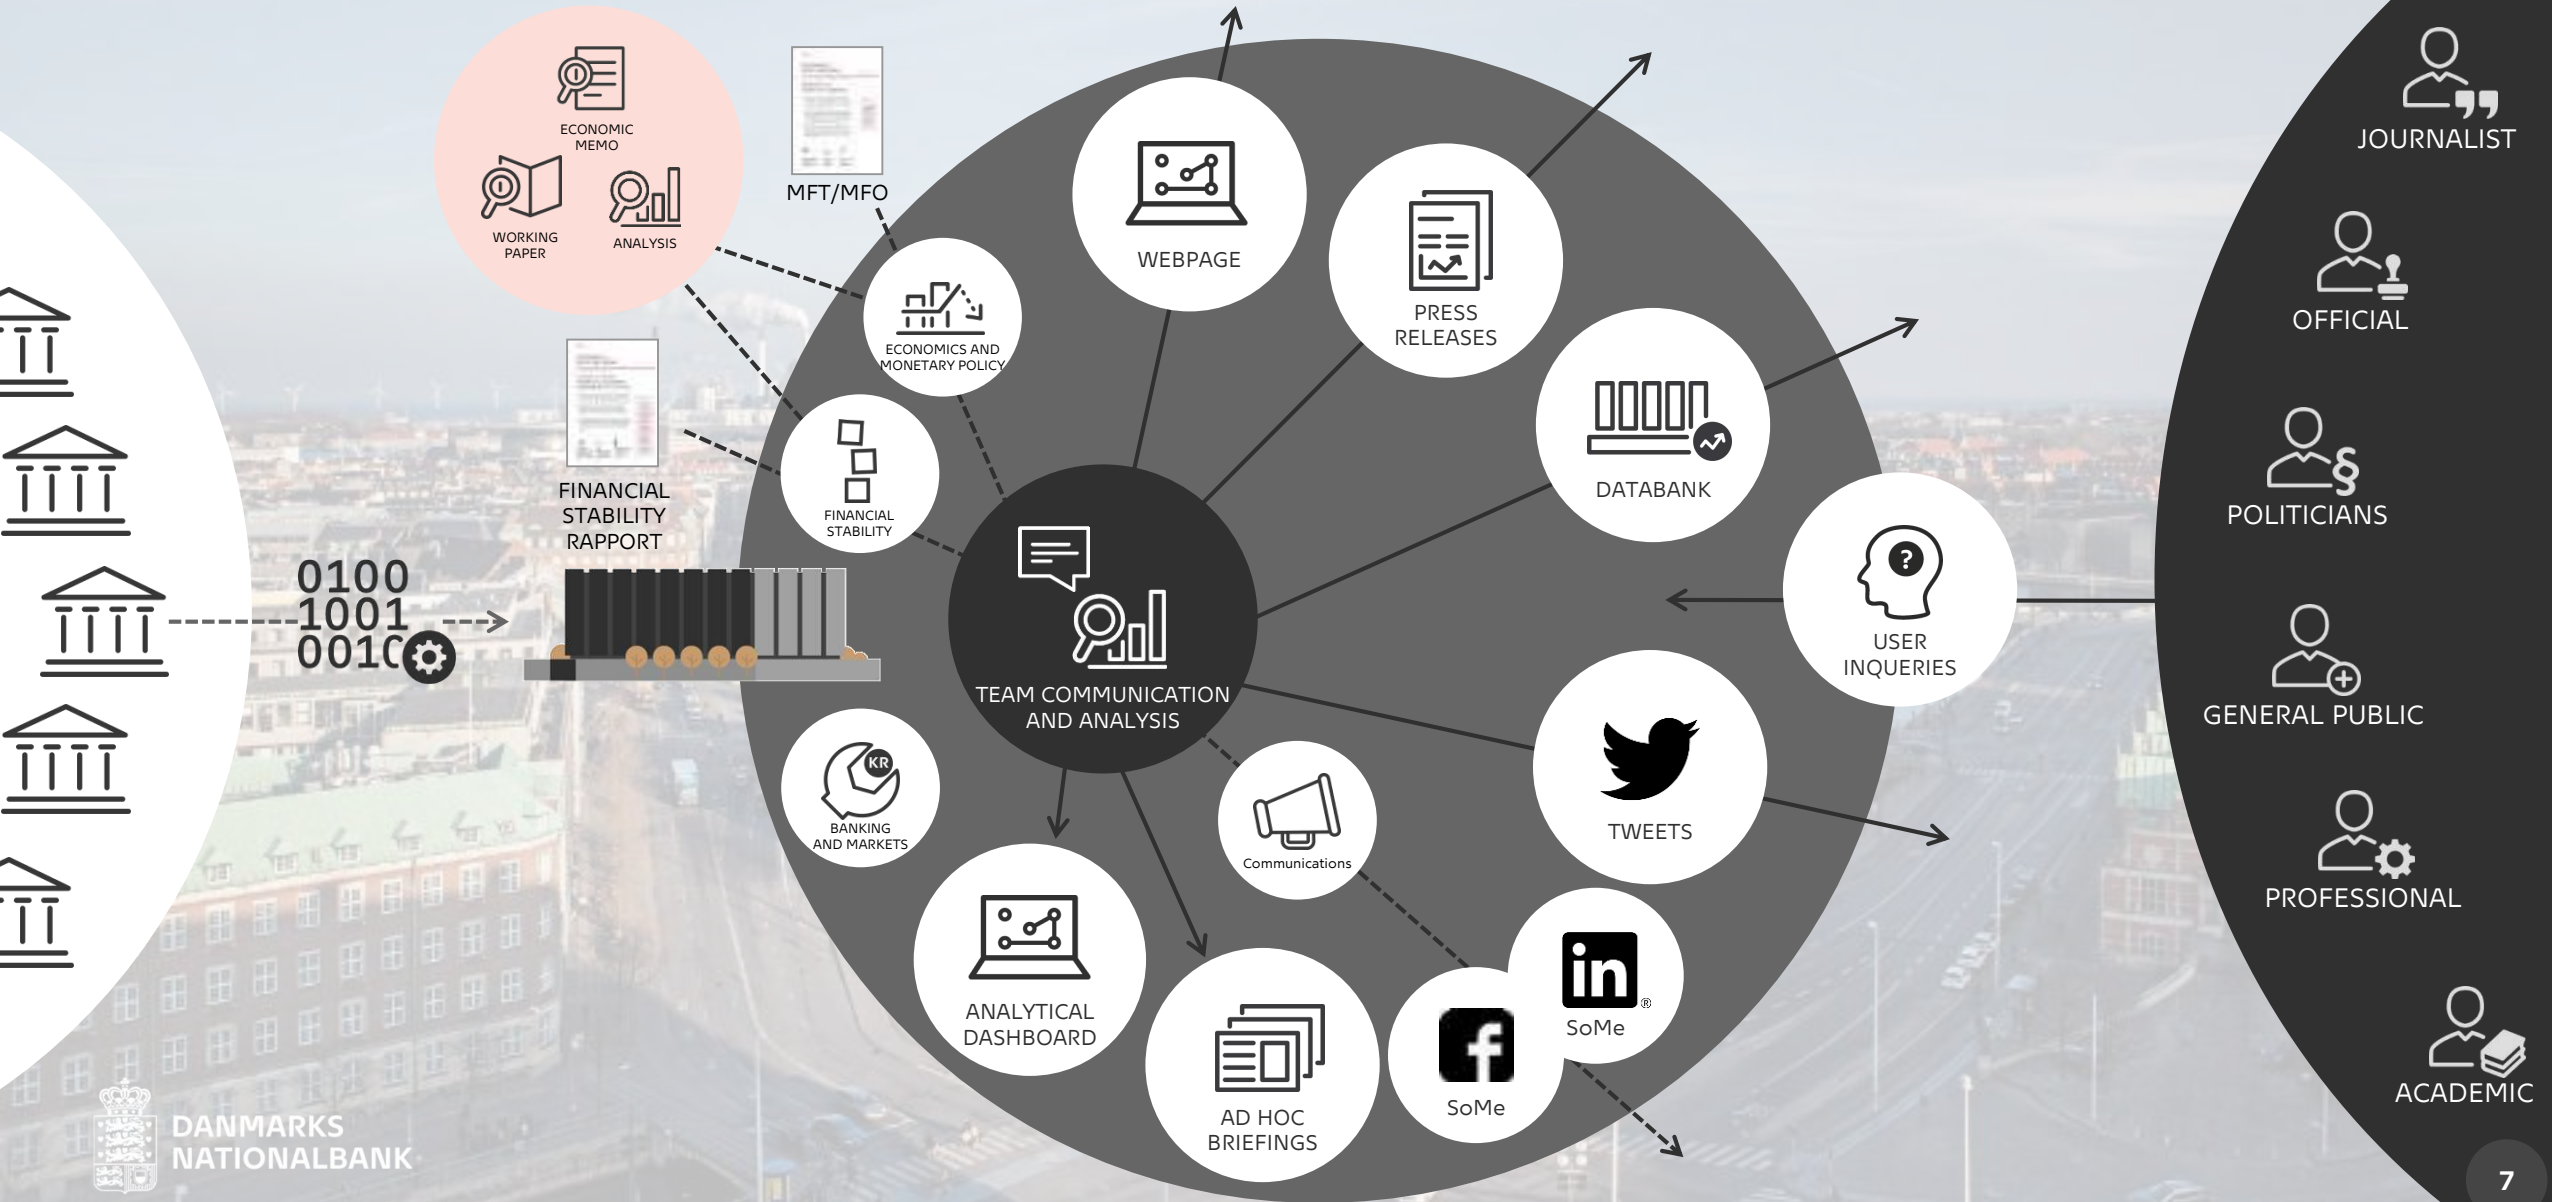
ECONOMIC MEMO

WORKING PAPER

ANALYSIS

MFT/MFO

FINANCIAL STABILITY RAPPORT

0100
1001
0010

ECONOMICS AND MONETARY POLICY

FINANCIAL STABILITY

BANKING AND MARKETS

TEAM COMMUNICATION AND ANALYSIS

WEBPAGE

PRESS RELEASES

DATABANK

USER INQUERIES

TWEETS

Communications

SoMe

SoMe

ANALYTICAL DASHBOARD

AD HOC BRIEFINGS

JOURNALIST

OFFICIAL

POLITICIANS

GENERAL PUBLIC

PROFESSIONAL

ACADEMIC

DANMARKS NATIONALBANK

7